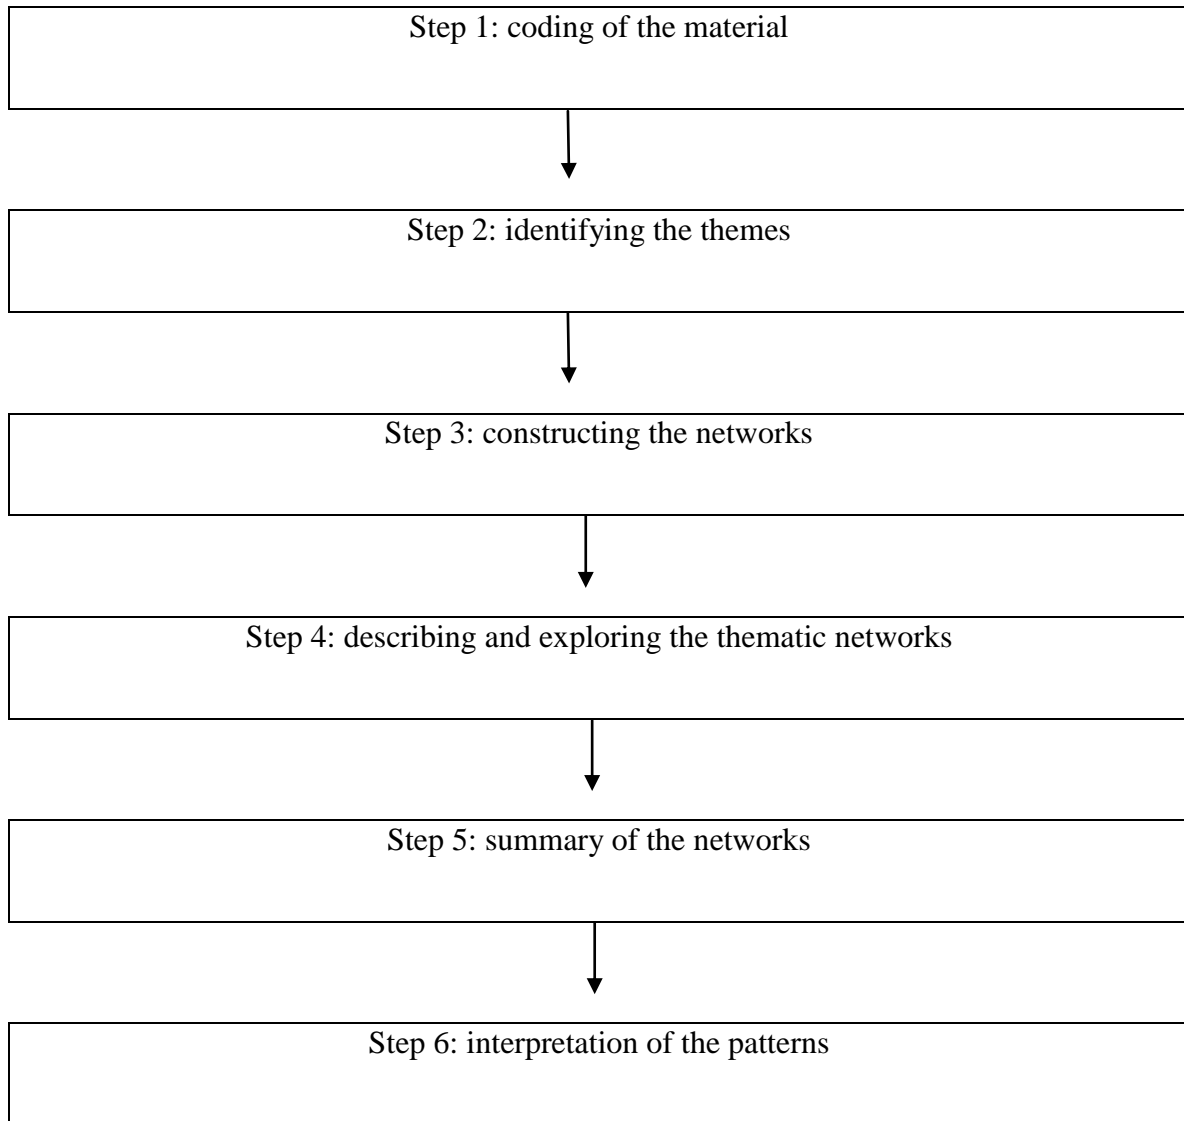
Step 1: coding of the material

Step 2: identifying the themes

Step 3: constructing the networks

Step 4: describing and exploring the thematic networks

Step 5: summary of the networks

Step 6: interpretation of the patterns